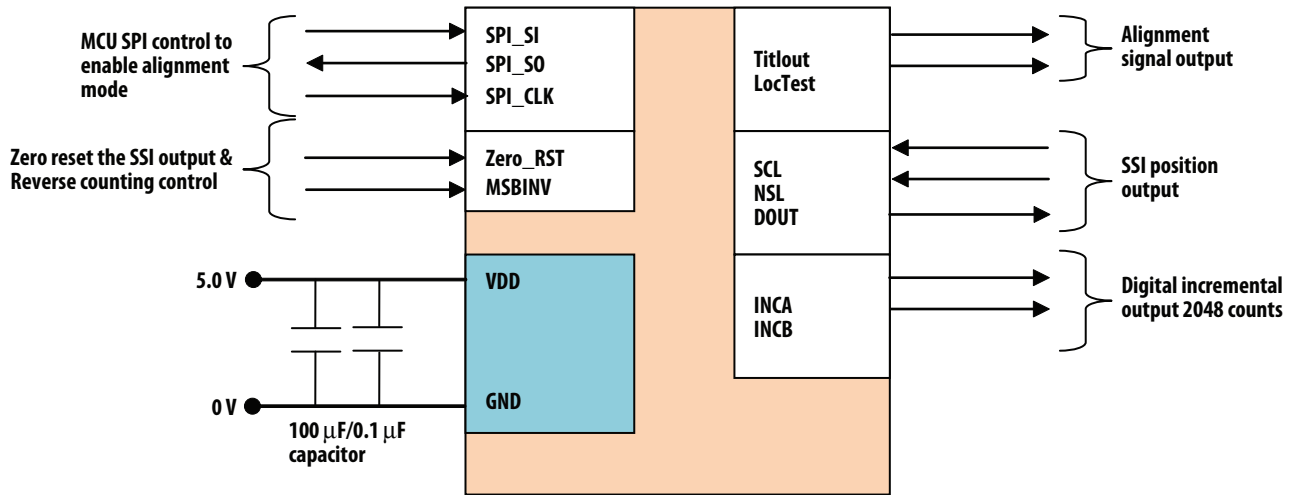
MCU SPI control to enable alignment mode

SPI_SI
SPI_SO
SPI_CLK

Titlout
LocTest

Alignment signal output

Zero reset the SSI output & Reverse counting control

Zero_RST
MSBINV

SCL
NSL
DOUT

SSI position output

5.0 V

VDD

INCA
INCB

Digital incremental output 2048 counts

0 V

GND

100 $\mu$F/0.1 $\mu$F capacitor